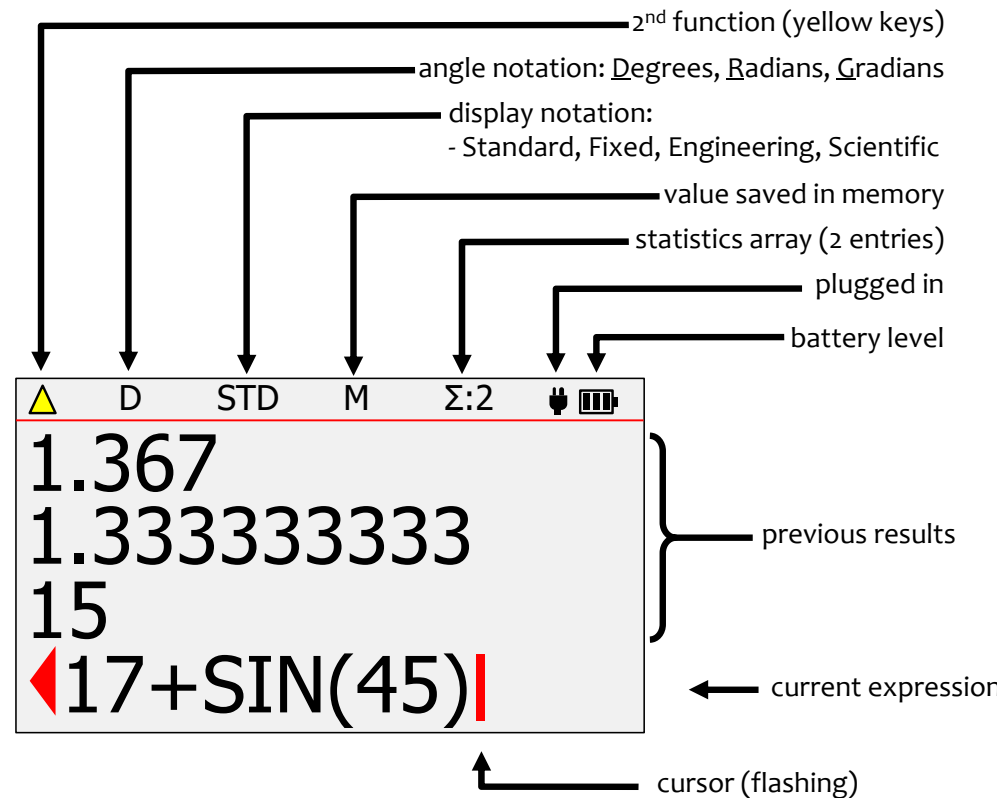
2$^{nd}$ function (yellow keys)

angle notation: Degrees, Radians, Gradians

display notation:
- Standard, Fixed, Engineering, Scientific

value saved in memory

statistics array (2 entries)

plugged in

battery level

D STD M Σ:2

1.367
1.333333333
15
17+SIN(45)

previous results

current expression

cursor (flashing)